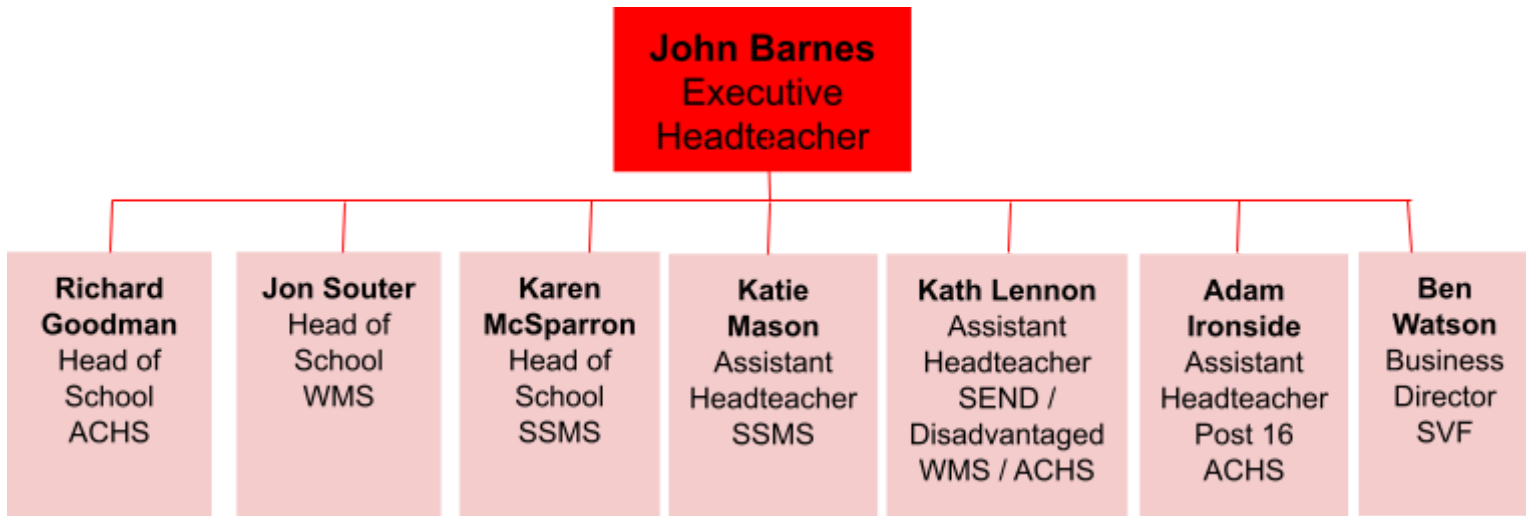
John Barnes
Executive Headteacher

Richard Goodman
Head of School ACHS

Jon Souter
Head of School WMS

Karen McSparron
Head of School SSMS

Katie Mason
Assistant Headteacher SSMS

Kath Lennon
Assistant Headteacher SEND / Disadvantaged WMS / ACHS

Adam Ironside
Assistant Headteacher Post 16 ACHS

Ben Watson
Business Director SVF